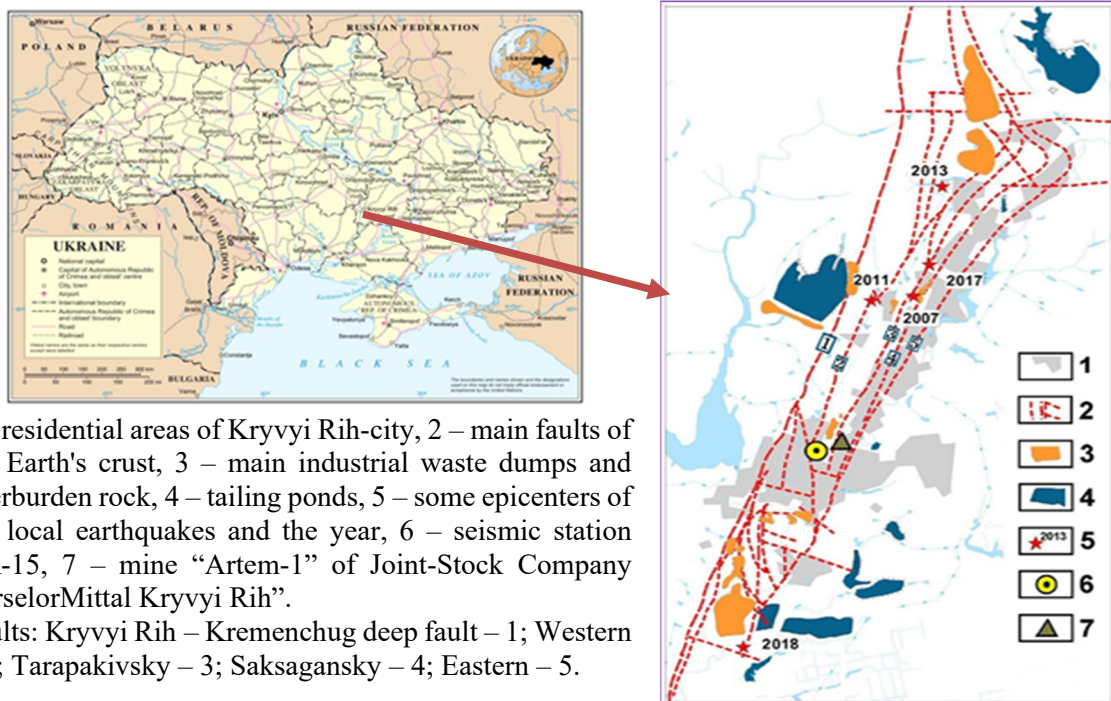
BELARUS
RUSSIAN FEDERATION
POLAND
ROMANIA
REP. OF MOLDOVA
UKRAINE
National capital
Capital of Autonomous Republic of Crimea and oblast' centre
City, town
Airport
International boundary
Autonomous Republic of Crimea and oblast' boundary
Road
Railroad
SEA OF AZOV
RUSSIAN FEDERATION
BLACK SEA
BULGARIA
HUNGARY

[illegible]residential areas of Kryvyi Rih-city, 2 – main faults of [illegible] Earth's crust, 3 – main industrial waste dumps and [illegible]erburden rock, 4 – tailing ponds, 5 – some epicenters of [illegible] local earthquakes and the year, 6 – seismic station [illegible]-15, 7 – mine "Artem-1" of Joint-Stock Company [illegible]rselorMittal Kryvyi Rih".

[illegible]lts: Kryvyi Rih – Kremenchug deep fault – 1; Western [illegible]; Tarapakivsky – 3; Saksagansky – 4; Eastern – 5.

2013
2011
2017
2007
2018
1
2
3
4
5
2013
6
7
1
2
3
4
5